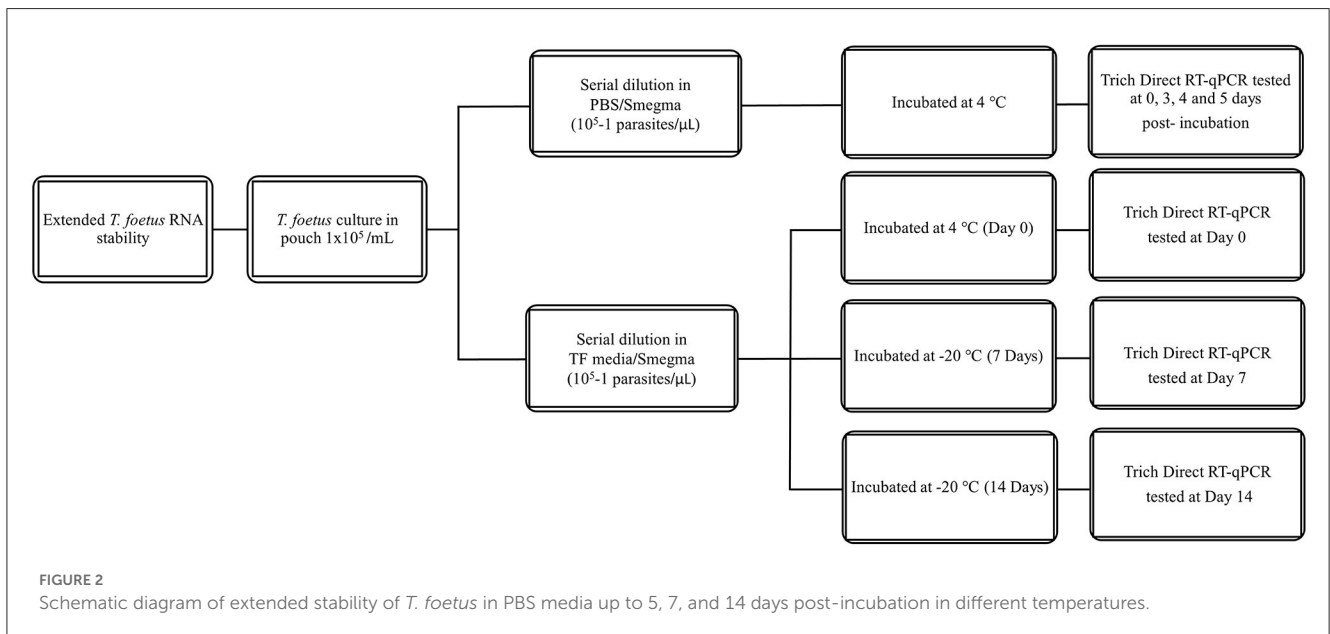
Extended T. foetus RNA stability

T. foetus culture in pouch 1x$10^5$/mL

Serial dilution in PBS/Smegma ($10^5$-1 parasites/μL)

Incubated at 4 °C

Trich Direct RT-qPCR tested at 0, 3, 4 and 5 days post- incubation

Serial dilution in TF media/Smegma ($10^5$-1 parasites/μL)

Incubated at 4 °C (Day 0)

Trich Direct RT-qPCR tested at Day 0

Incubated at -20 °C (7 Days)

Trich Direct RT-qPCR tested at Day 7

Incubated at -20 °C (14 Days)

Trich Direct RT-qPCR tested at Day 14

FIGURE 2
Schematic diagram of extended stability of T. foetus in PBS media up to 5, 7, and 14 days post-incubation in different temperatures.